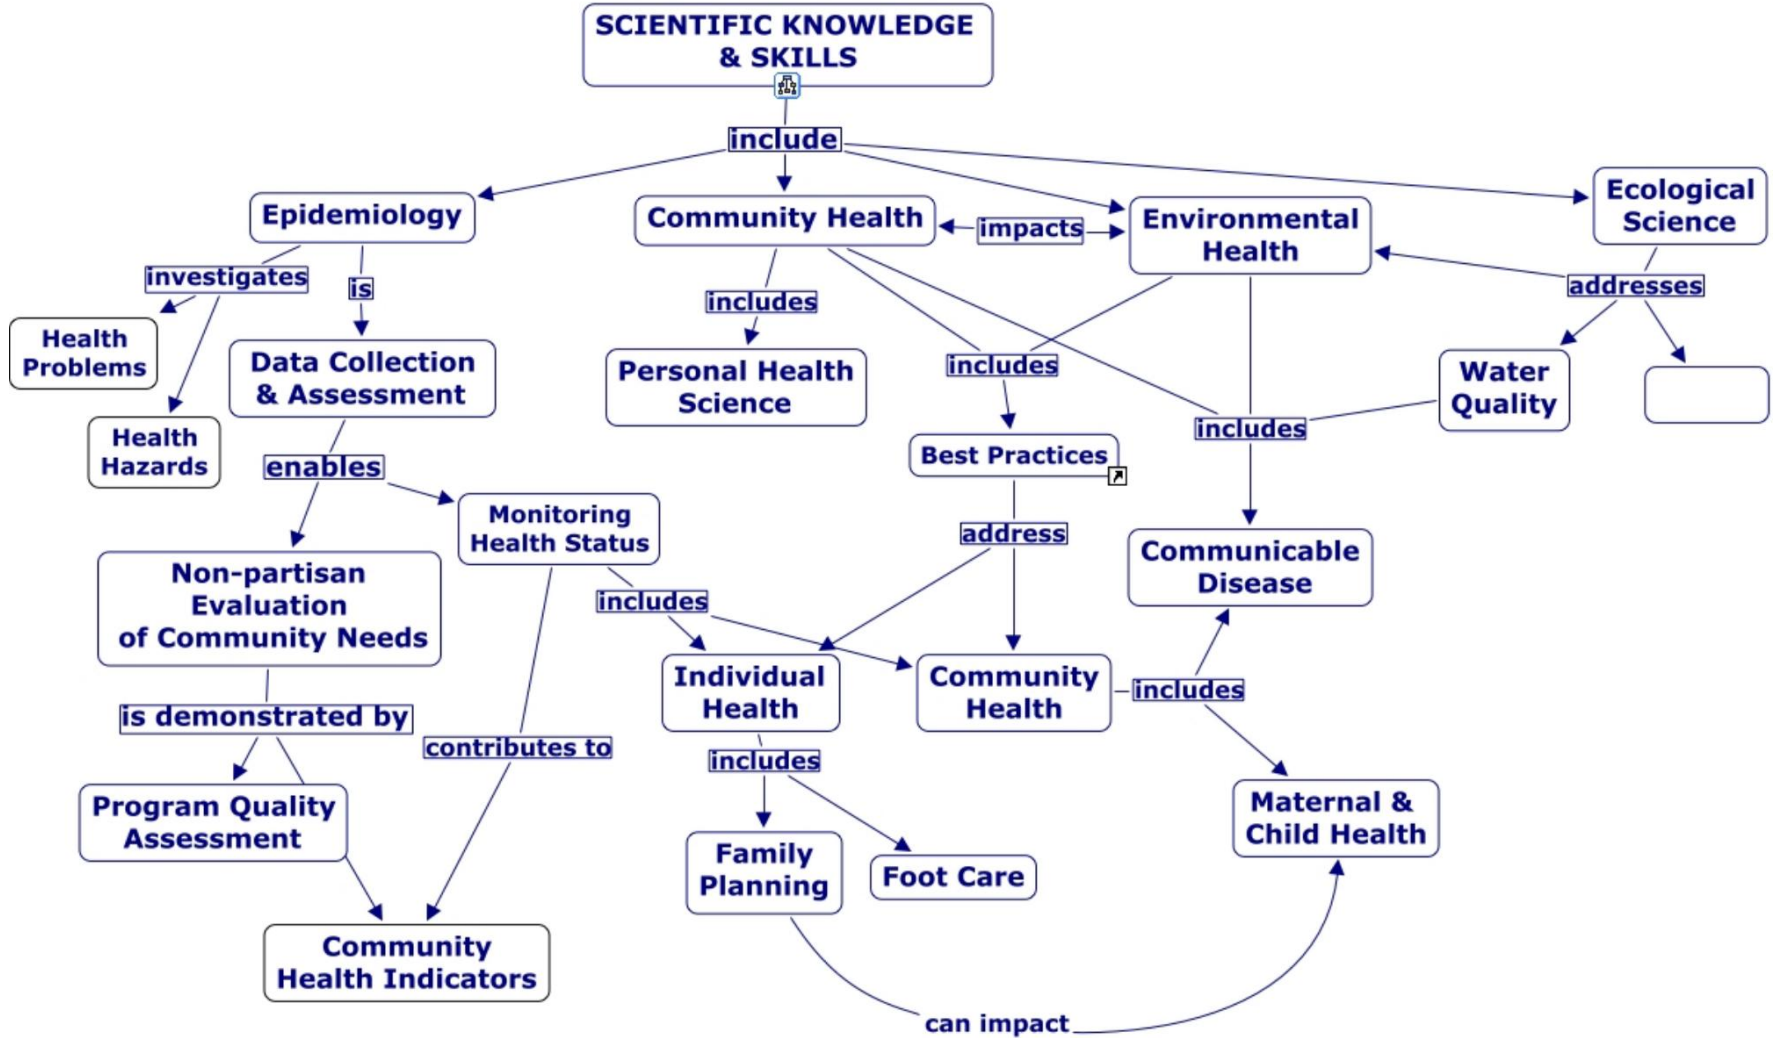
SCIENTIFIC KNOWLEDGE & SKILLS

include

Epidemiology

Community Health

impacts

Environmental Health

Ecological Science

investigates

is

Health Problems

Health Hazards

Data Collection & Assessment

includes

Personal Health Science

includes

addresses

Water Quality

includes

Best Practices

enables

Monitoring Health Status

Non-partisan Evaluation of Community Needs

address

Communicable Disease

includes

Individual Health

Community Health

includes

is demonstrated by

contributes to

includes

Program Quality Assessment

Maternal & Child Health

Family Planning

Foot Care

Community Health Indicators

can impact